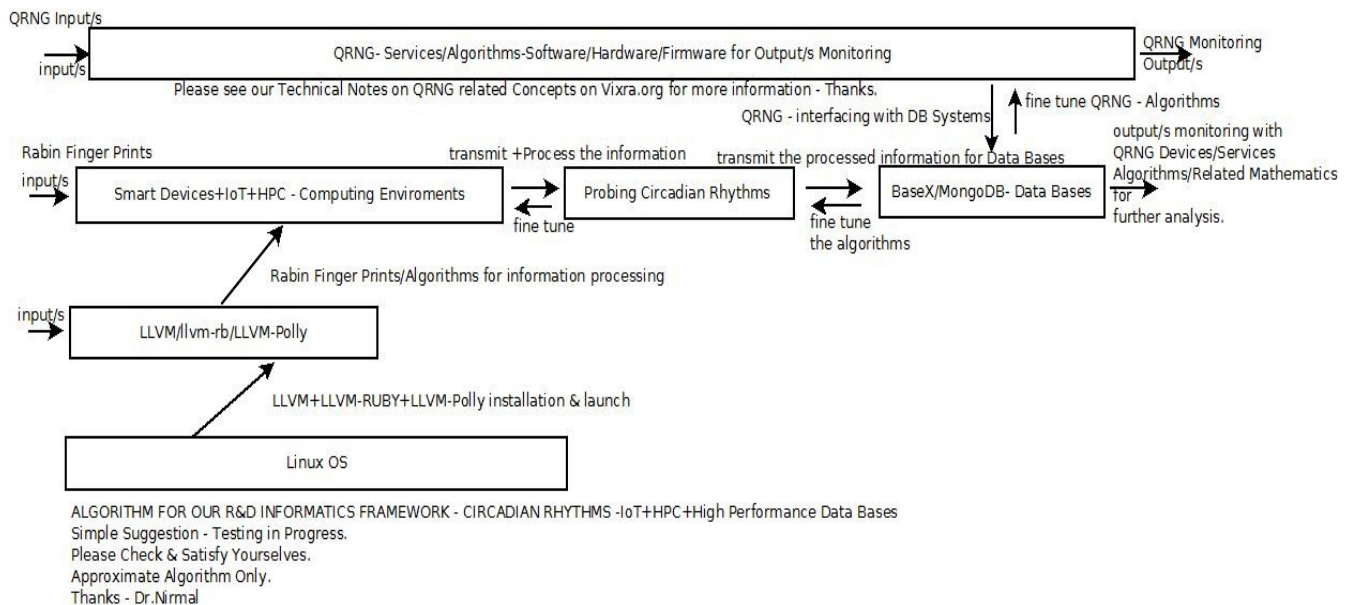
QRNG Input/s

input/s

QRNG- Services/Algorithms-Software/Hardware/Firmware for Output/s Monitoring

QRNG Monitoring Output/s

Please see our Technical Notes on QRNG related Concepts on Vixra.org for more information - Thanks.

QRNG - interfacing with DB Systems

fine tune QRNG - Algorithms

Rabin Finger Prints

input/s

Smart Devices+IoT+HPC - Computing Enviroments

transmit +Process the information

fine tune

Probing Circadian Rhythms

transmit the processed information for Data Bases

fine tune the algorithms

BaseX/MongoDB- Data Bases

output/s monitoring with QRNG Devices/Services Algorithms/Related Mathematics for further analysis.

Rabin Finger Prints/Algorithms for information processing

input/s

LLVM/llvm-rb/LLVM-Polly

LLVM+LLVM-RUBY+LLVM-Polly installation & launch

Linux OS

ALGORITHM FOR OUR R&D INFORMATICS FRAMEWORK - CIRCADIAN RHYTHMS -IoT+HPC+High Performance Data Bases
Simple Suggestion - Testing in Progress.
Please Check & Satisfy Yourselves.
Approximate Algorithm Only.
Thanks - Dr.Nirmal